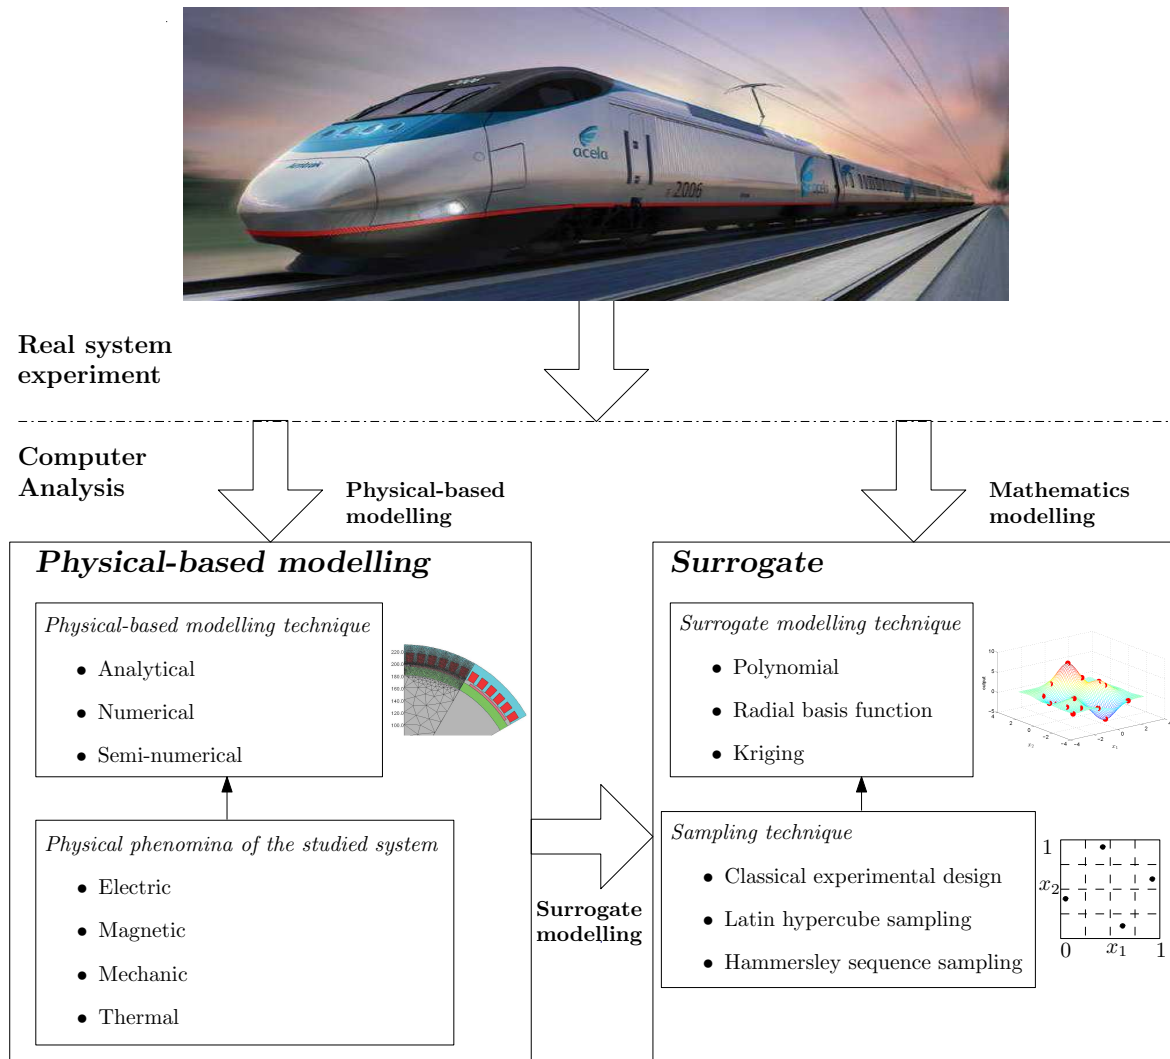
acela

2006

Real system experiment

Computer Analysis

Physical-based modelling

Mathematics modelling

*Physical-based modelling*

*Physical-based modelling technique*

- Analytical
- Numerical
- Semi-numerical

*Physical phenomina of the studied system*

- Electric
- Magnetic
- Mechanic
- Thermal

Surrogate modelling

*Surrogate*

*Surrogate modelling technique*

- Polynomial
- Radial basis function
- Kriging

*Sampling technique*

- Classical experimental design
- Latin hypercube sampling
- Hammersley sequence sampling

1

$x_2$

0

$x_1$

1